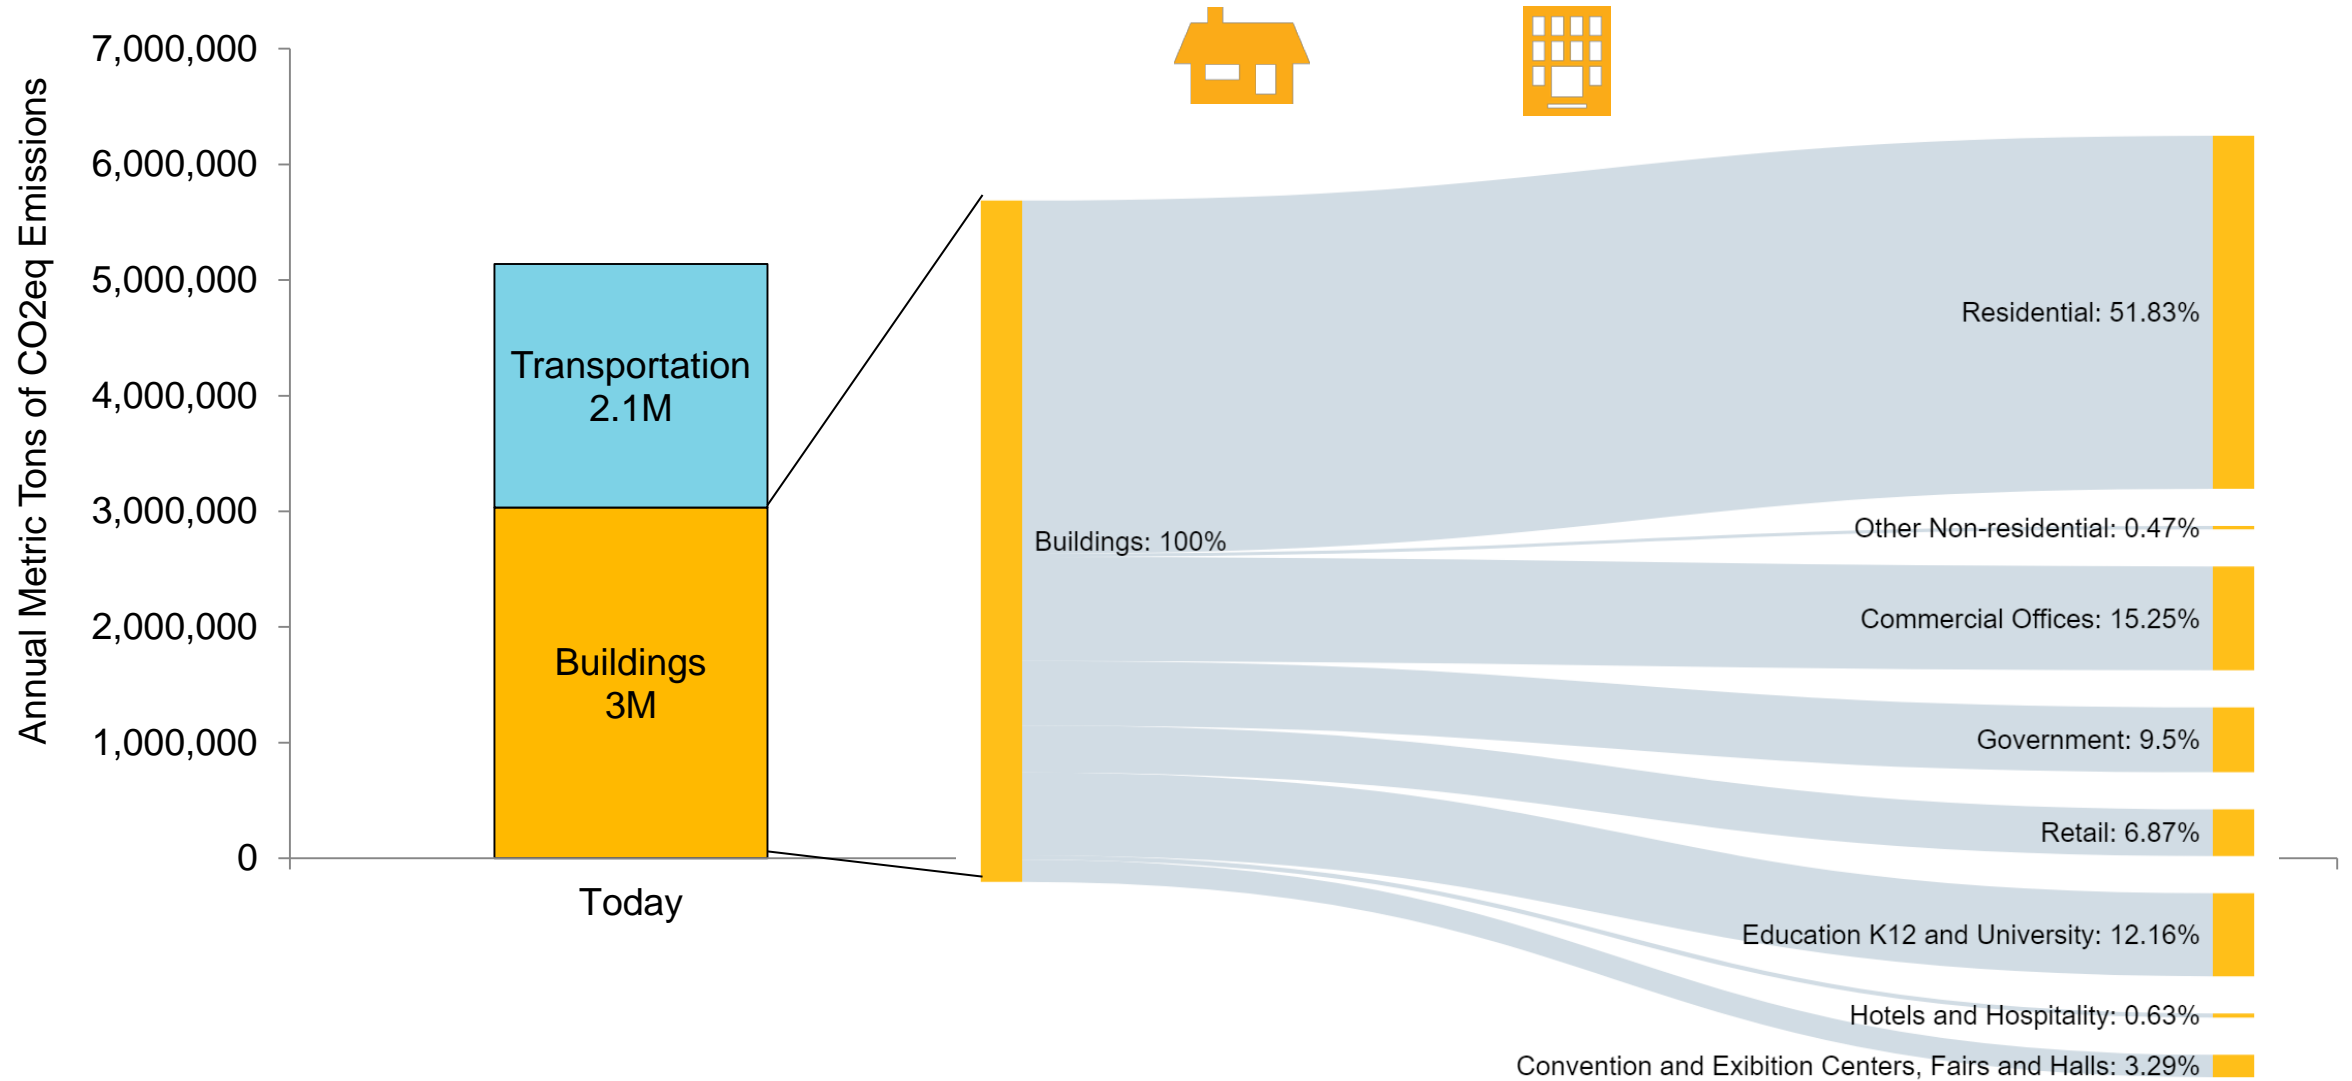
Annual Metric Tons of CO2eq Emissions

7,000,000
6,000,000
5,000,000
4,000,000
3,000,000
2,000,000
1,000,000
0

Transportation 2.1M

Buildings 3M

Today

Buildings: 100%

Residential: 51.83%
Other Non-residential: 0.47%
Commercial Offices: 15.25%
Government: 9.5%
Retail: 6.87%
Education K12 and University: 12.16%
Hotels and Hospitality: 0.63%
Convention and Exibition Centers, Fairs and Halls: 3.29%